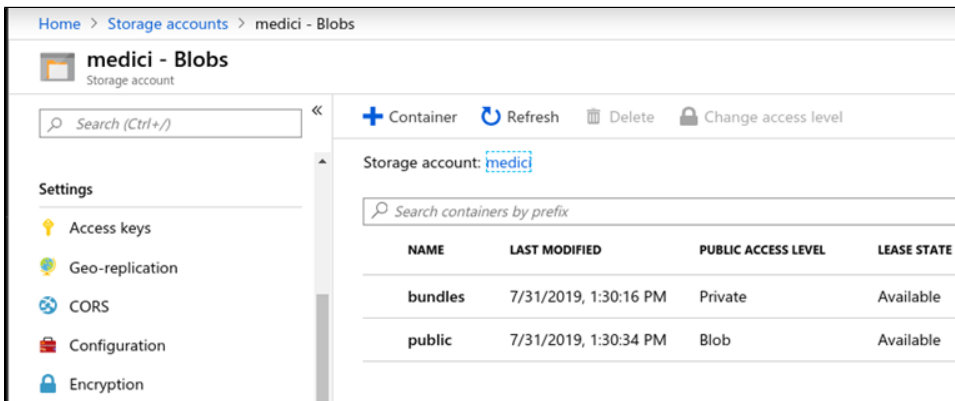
Home > Storage accounts > medici - Blobs

medici - Blobs
Storage account

Search (Ctrl+/)

«

Settings

Access keys

Geo-replication

CORS

Configuration

Encryption

Container Refresh Delete Change access level

Storage account: medici

Search containers by prefix

| NAME | LAST MODIFIED | PUBLIC ACCESS LEVEL | LEASE STATE |
|---|---|---|---|
| bundles | 7/31/2019, 1:30:16 PM | Private | Available |
| public | 7/31/2019, 1:30:34 PM | Blob | Available |